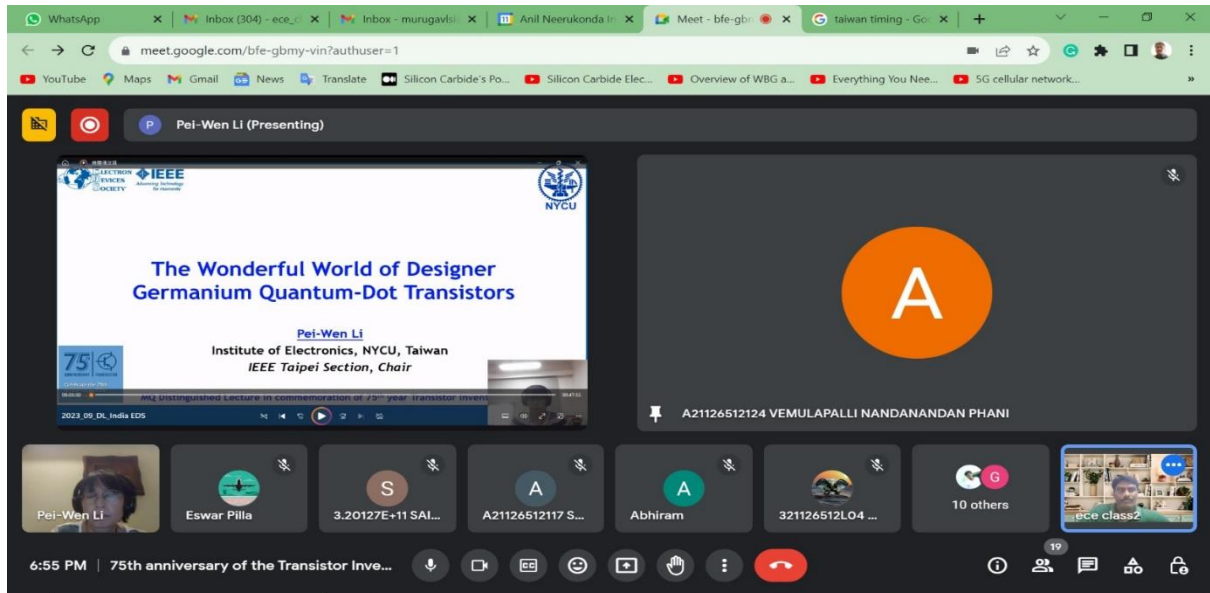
WhatsApp | Inbox (304) - ece_c | Inbox - murugavlsi | Anil Neerukonda | Meet - bfe-gbm | taiwan timing - Go

meet.google.com/bfe-gbmy-vin?authuser=1

YouTube Maps Gmail News Translate Silicon Carbide's Po... Silicon Carbide Elec... Overview of WBG a... Everything You Nee... 5G cellular network...

Pei-Wen Li (Presenting)

ELECTRON DEVICES SOCIETY IEEE Advancing Technology for Humanity

NYCU

The Wonderful World of Designer Germanium Quantum-Dot Transistors

Pei-Wen Li
Institute of Electronics, NYCU, Taiwan
IEEE Taipei Section, Chair

75

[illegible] Distinguished Lecture in commemoration of 75th year Transistor Invent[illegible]

2023_09_DL_India EDS

A

A21126512124 VEMULAPALLI NANDANANDAN PHANI

Pei-Wen Li | Eswar Pilla | S 3.20127E+11 SAI... | A A21126512117 S... | A Abhiram | 321126512L04 ... | G 10 others | ece class2

6:55 PM | 75th anniversary of the Transistor Inve...

19